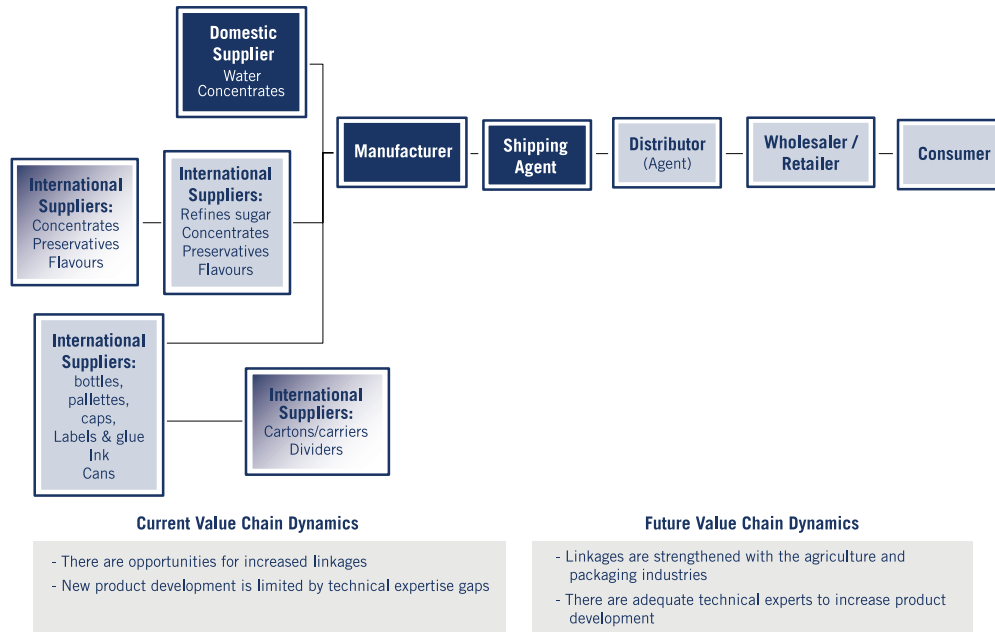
Domestic Supplier
Water
Concentrates

International Suppliers:
Concentrates
Preservatives
Flavours

International Suppliers:
Refines sugar
Concentrates
Preservatives
Flavours

Manufacturer

Shipping Agent

Distributor
(Agent)

Wholesaler / Retailer

Consumer

International Suppliers:
bottles,
pallettes,
caps,
Labels & glue
Ink
Cans

International Suppliers:
Cartons/carriers
Dividers

Current Value Chain Dynamics

- There are opportunities for increased linkages
- New product development is limited by technical expertise gaps

Future Value Chain Dynamics

- Linkages are strengthened with the agriculture and packaging industries
- There are adequate technical experts to increase product development